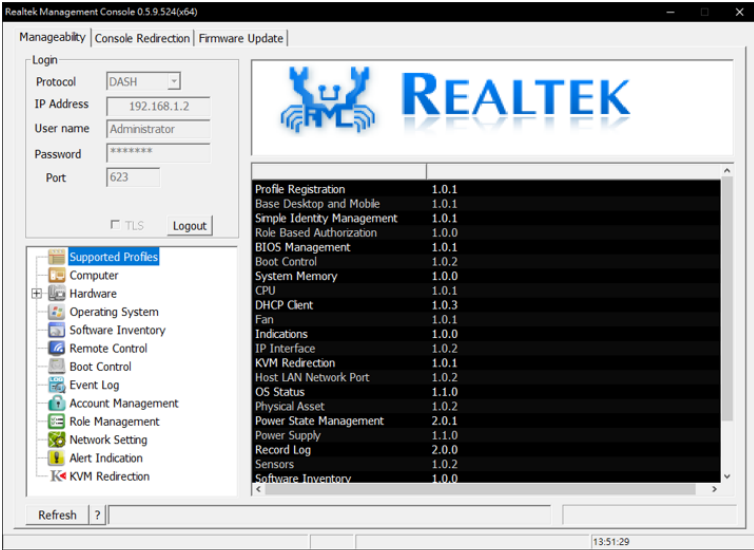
Realtek Management Console 0.5.9.524(x64)

Manageabilty | Console Redirection | Firmware Update

Login

Protocol DASH

IP Address 192.168.1.2

User name Administrator

Password *******

Port 623

TLS Logout

Supported Profiles
Computer
Hardware
Operating System
Software Inventory
Remote Control
Boot Control
Event Log
Account Management
Role Management
Network Setting
Alert Indication
KVM Redirection

REALTEK

| | |
|---|---|
| Profile Registration | 1.0.1 |
| Base Desktop and Mobile | 1.0.1 |
| Simple Identity Management | 1.0.1 |
| Role Based Authorization | 1.0.0 |
| BIOS Management | 1.0.1 |
| Boot Control | 1.0.2 |
| System Memory | 1.0.0 |
| CPU | 1.0.1 |
| DHCP Client | 1.0.3 |
| Fan | 1.0.1 |
| Indications | 1.0.0 |
| IP Interface | 1.0.2 |
| KVM Redirection | 1.0.1 |
| Host LAN Network Port | 1.0.2 |
| OS Status | 1.1.0 |
| Physical Asset | 1.0.2 |
| Power State Management | 2.0.1 |
| Power Supply | 1.1.0 |
| Record Log | 2.0.0 |
| Sensors | 1.0.2 |
| Software Inventory | 1.0.0 |

Refresh ?

13:51:29